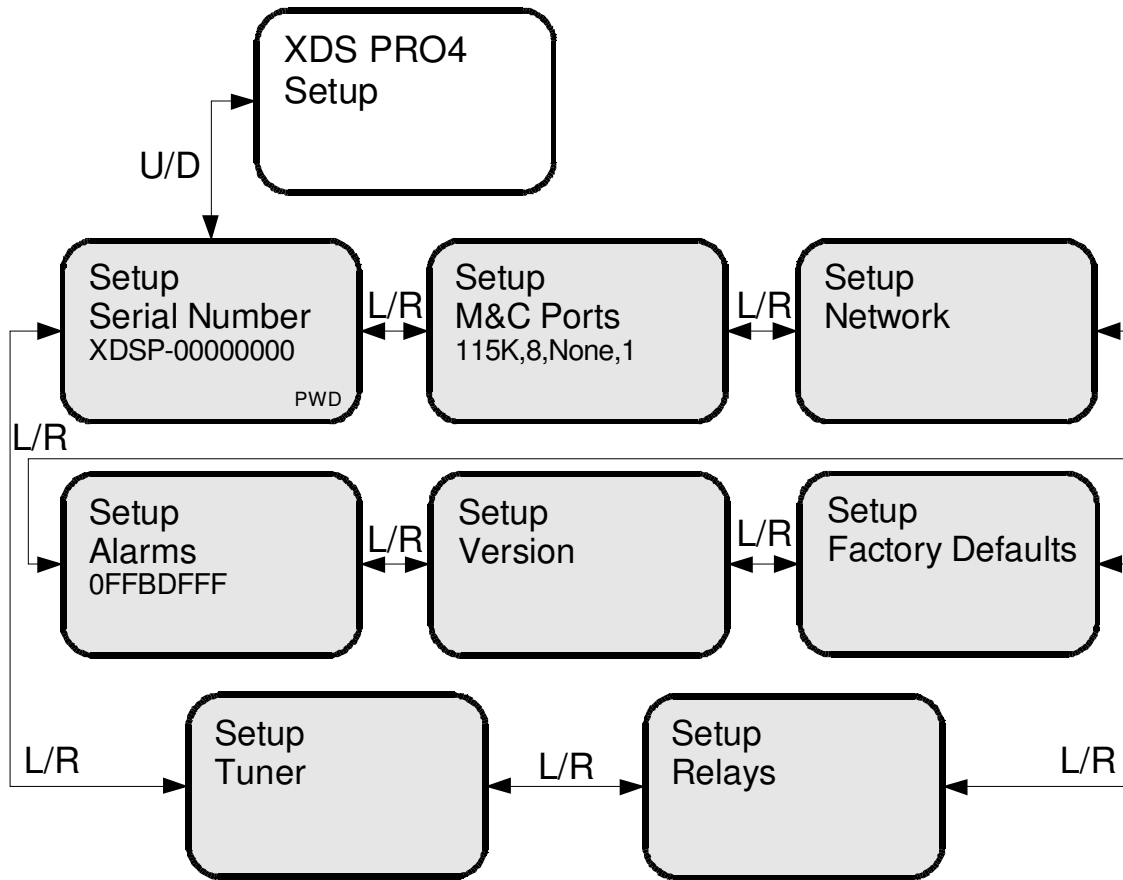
XDS PRO4
Setup

U/D

Setup
Serial Number
XDSP-00000000
PWD

L/R

Setup
M&C Ports
115K,8,None,1

L/R

Setup
Network

L/R

Setup
Alarms
0FFBDFFF

L/R

Setup
Version

L/R

Setup
Factory Defaults

L/R

Setup
Tuner

L/R

Setup
Relays

L/R